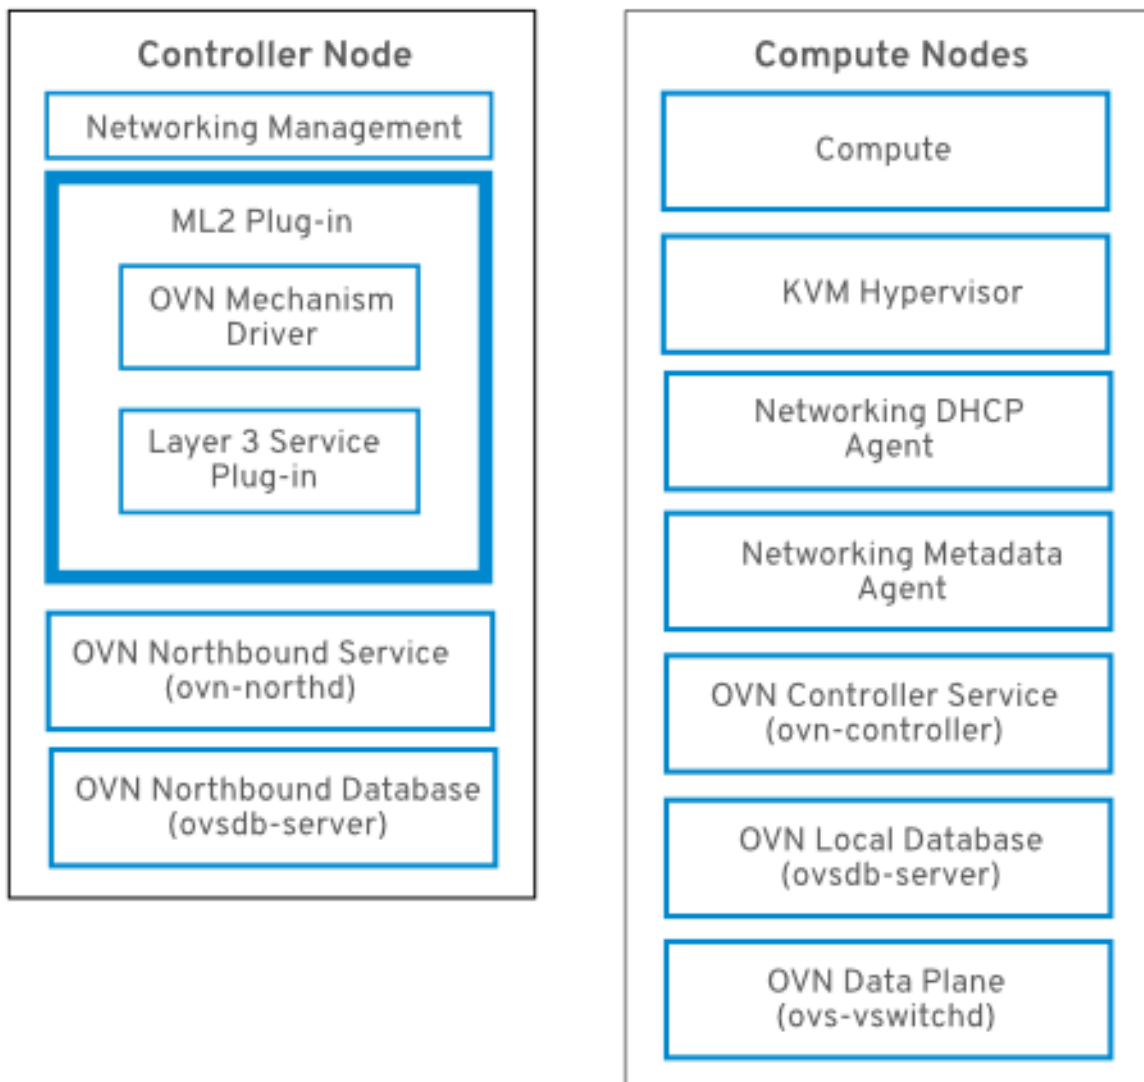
Controller Node

Networking Management

ML2 Plug-in

OVN Mechanism Driver

Layer 3 Service Plug-in

OVN Northbound Service (ovn-northd)

OVN Northbound Database (ovsdb-server)

Compute Nodes

Compute

KVM Hypervisor

Networking DHCP Agent

Networking Metadata Agent

OVN Controller Service (ovn-controller)

OVN Local Database (ovsdb-server)

OVN Data Plane (ovs-vswitchd)